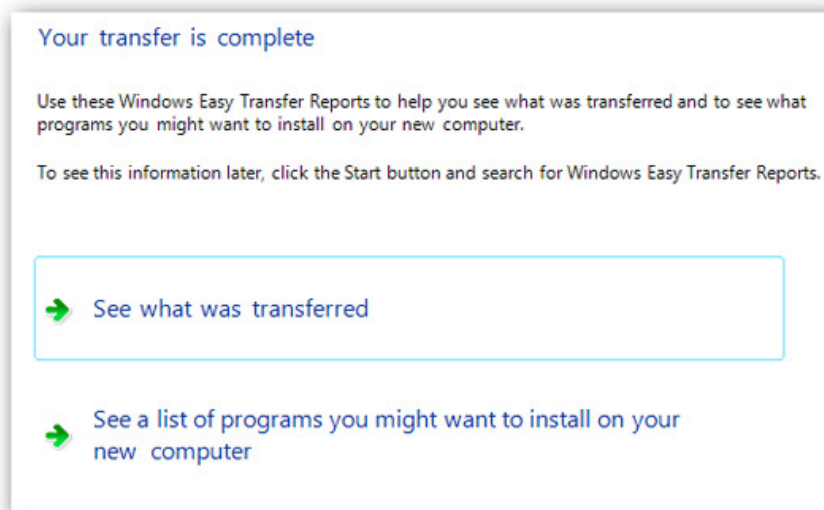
Your transfer is complete

Use these Windows Easy Transfer Reports to help you see what was transferred and to see what programs you might want to install on your new computer.

To see this information later, click the Start button and search for Windows Easy Transfer Reports.

See what was transferred

See a list of programs you might want to install on your new computer